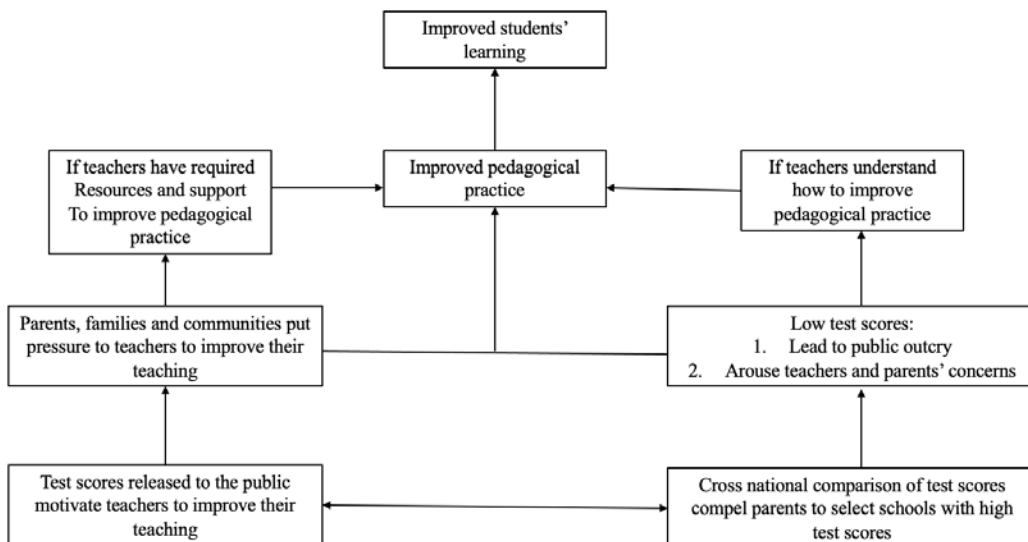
Improved students' learning

If teachers have required Resources and support To improve pedagogical practice

Improved pedagogical practice

If teachers understand how to improve pedagogical practice

Parents, families and communities put pressure to teachers to improve their teaching

Low test scores:
1. Lead to public outcry
2. Arouse teachers and parents' concerns

Test scores released to the public motivate teachers to improve their teaching

Cross national comparison of test scores compel parents to select schools with high test scores